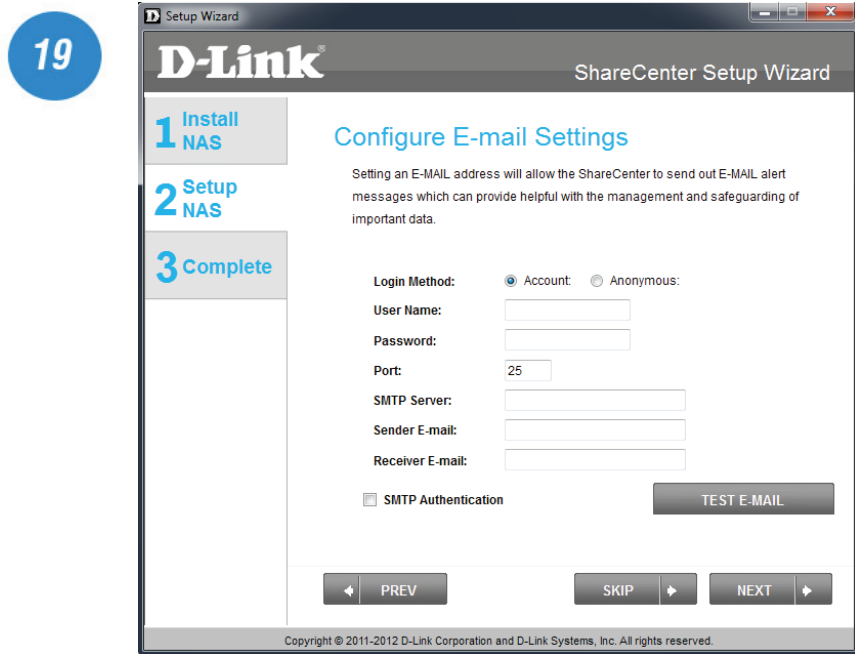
19

Setup Wizard

D-Link®

ShareCenter Setup Wizard

1 Install NAS

2 Setup NAS

3 Complete

Configure E-mail Settings

Setting an E-MAIL address will allow the ShareCenter to send out E-MAIL alert messages which can provide helpful with the management and safeguarding of important data.

Login Method: Account: Anonymous:

User Name:

Password:

Port: 25

SMTP Server:

Sender E-mail:

Receiver E-mail:

SMTP Authentication

TEST E-MAIL

PREV

SKIP

NEXT

Copyright © 2011-2012 D-Link Corporation and D-Link Systems, Inc. All rights reserved.